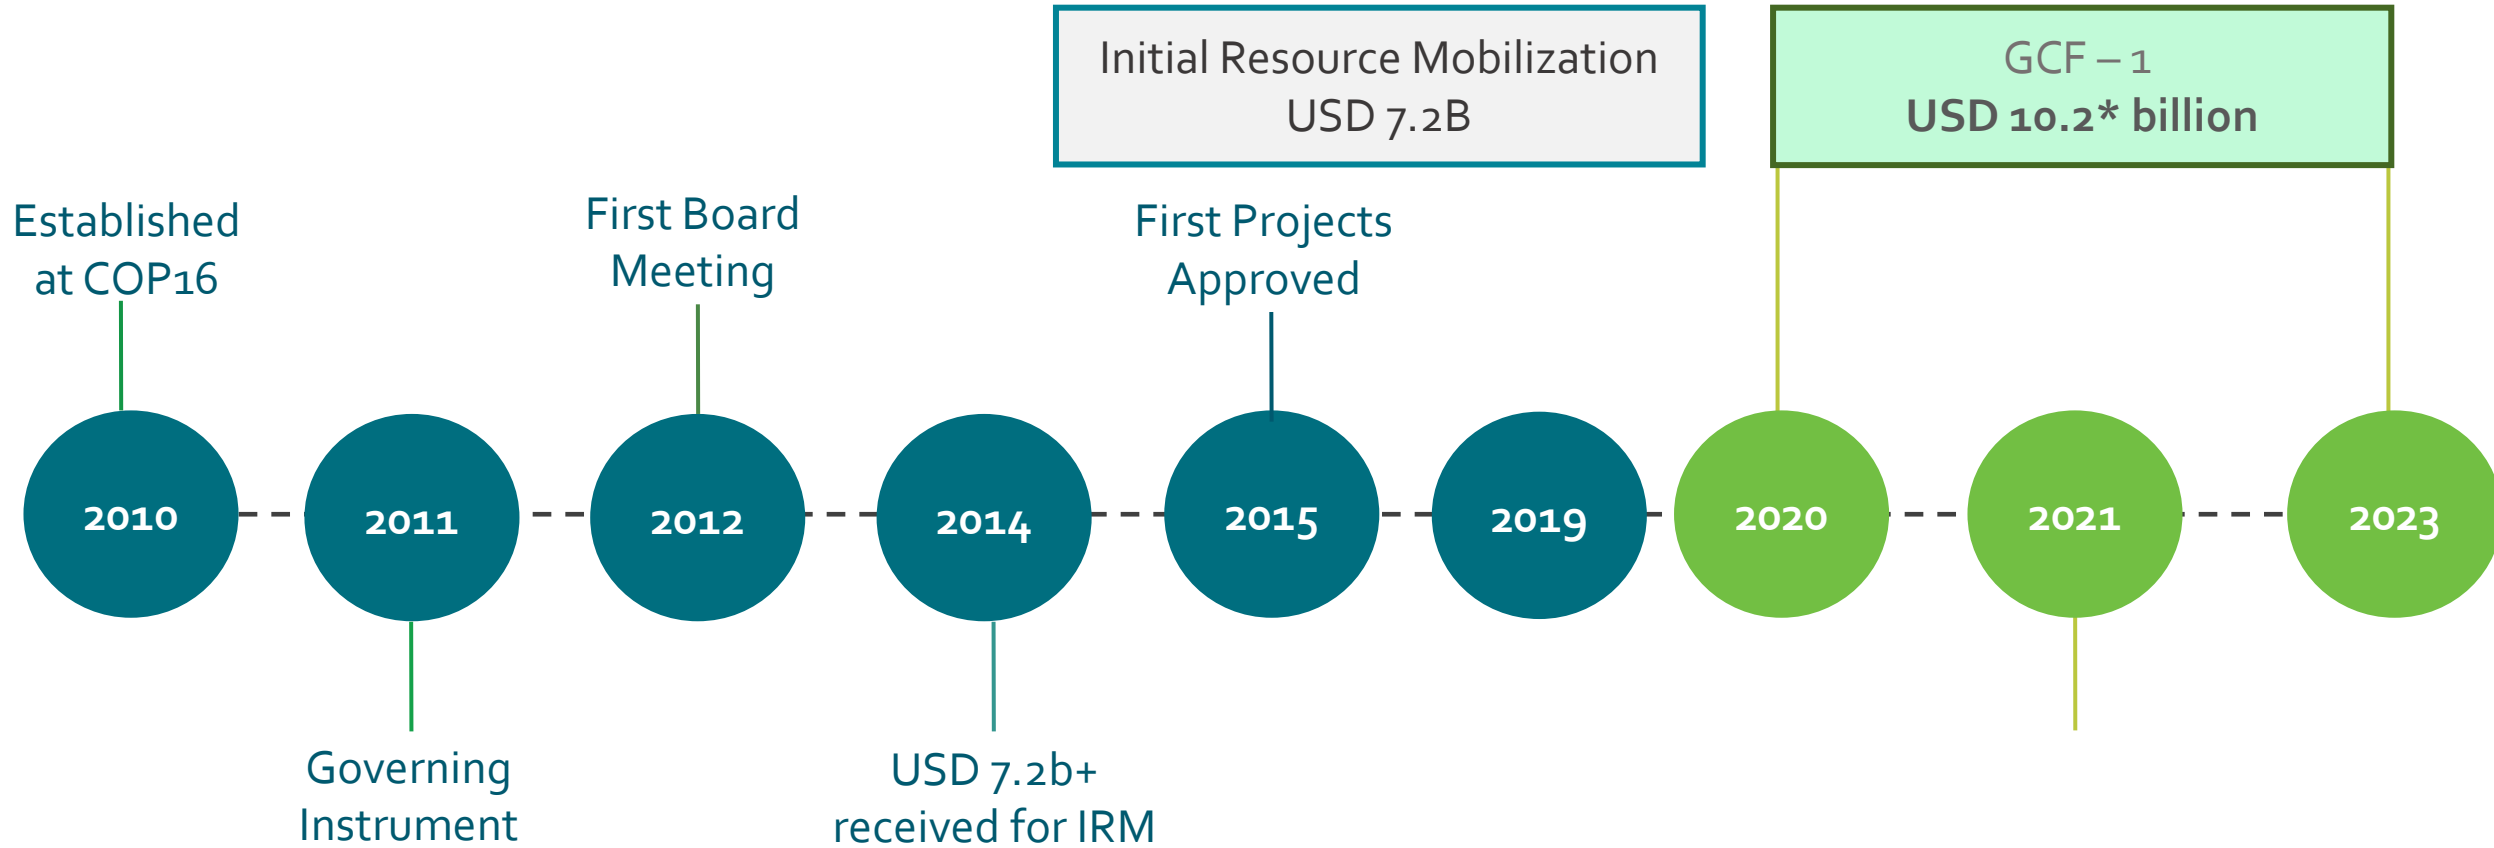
Initial Resource Mobilization
USD 7.2B

GCF – 1
USD 10.2* billion

Established at COP16

First Board Meeting

First Projects Approved

2010

2011

2012

2014

2015

2019

2020

2021

2023

Governing Instrument

USD 7.2b+ received for IRM